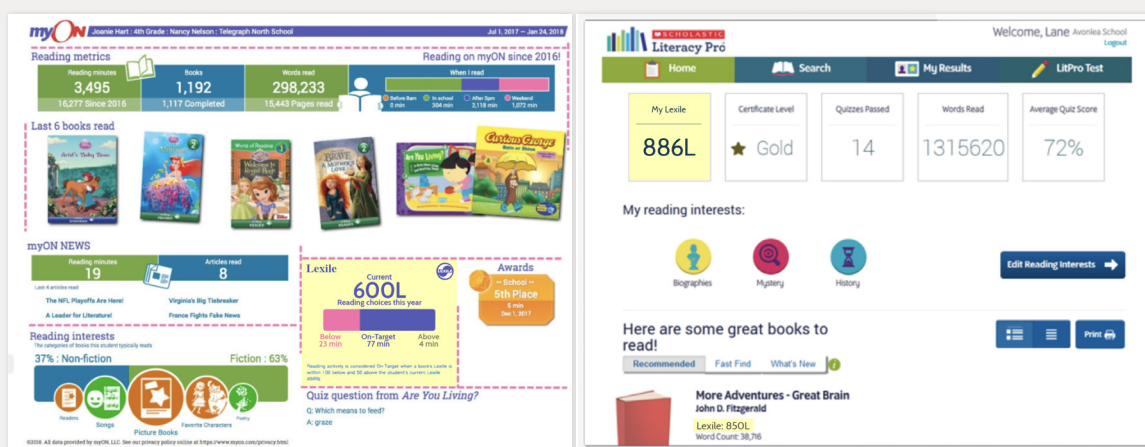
myON Joanie Hart : 4th Grade : Nancy Nelson : Telegraph North School Jul 1, 2017 — Jan 24, 2018

Reading metrics
Reading on myON since 2016!

| Reading minutes | Books | Words read |
|---|---|---|
| 3,495 | 1,192 | 298,233 |
| 16,277 Since 2016 | 1,117 Completed | 15,443 Pages read |

When I read
Before 8am 0 min
In school 304 min
After 3pm 2,118 min
Weekend 1,072 min

Last 6 books read
Artist's Baby Tunes
World of Reading Welcome to Royal Prep
Brave A Mother's Love
Are You Living?
Curious George Gets an Ocean

myON NEWS
| Reading minutes | Articles read |
|---|---|
| 19 | 8 |

Last 4 articles read
The NFL Playoffs Are Here!
Virginia's Big Tiebreaker
A Leader for Literature!
France Fights Fake News

Lexile
Current
600L
Reading choices this year
Below 23 min
On-Target 77 min
Above 4 min
Reading activity is considered On-Target when a book's Lexile is within 100 below and 50 above the student's current Lexile ability.

Awards
-- School --
5th Place
5 min
Dec 1, 2017

Reading interests
The categories of books this student typically reads
37% : Non-fiction
Fiction : 63%
Readers
Songs
Picture Books
Favorite Characters
Poetry

Quiz question from Are You Living?
Q: Which means to feed?
A: graze

©2018. All data provided by myON, LLC. See our privacy policy online at https://www.myon.com/privacy.html

SCHOLASTIC Literacy Pro
Welcome, Lane Avonlea School
Logout

Home Search My Results LitPro Test

| My Lexile | Certificate Level | Quizzes Passed | Words Read | Average Quiz Score |
|---|---|---|---|---|
| 886L | Gold | 14 | 1315620 | 72% |

My reading interests:
Biographies Mystery History
Edit Reading Interests

Here are some great books to read!
Print
Recommended Fast Find What's New

More Adventures - Great Brain
John D. Fitzgerald
Lexile: 850L
Word Count: 38,716